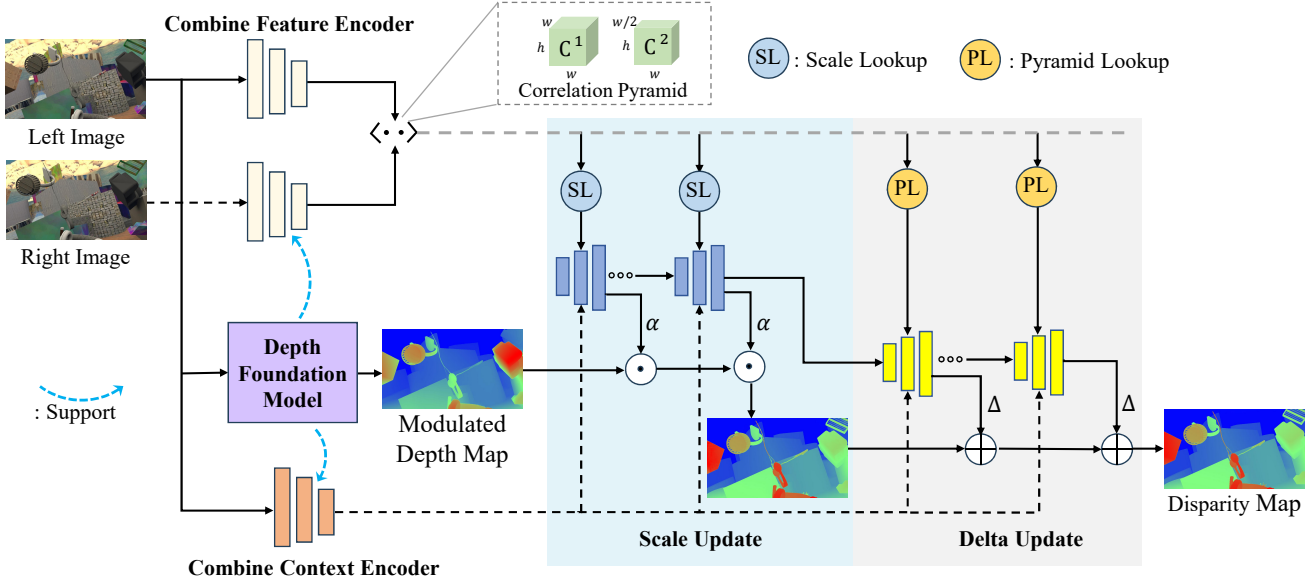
Combine Feature Encoder

$w$ $h$ $C^1$ $w$

$w/2$ $h$ $C^2$ $w$

Correlation Pyramid

SL : Scale Lookup

PL : Pyramid Lookup

Left Image

Right Image

SL

SL

PL

PL

$\alpha$

$\alpha$

Depth Foundation Model

Modulated Depth Map

: Support

$\Delta$

$\Delta$

Disparity Map

Combine Context Encoder

Scale Update

Delta Update